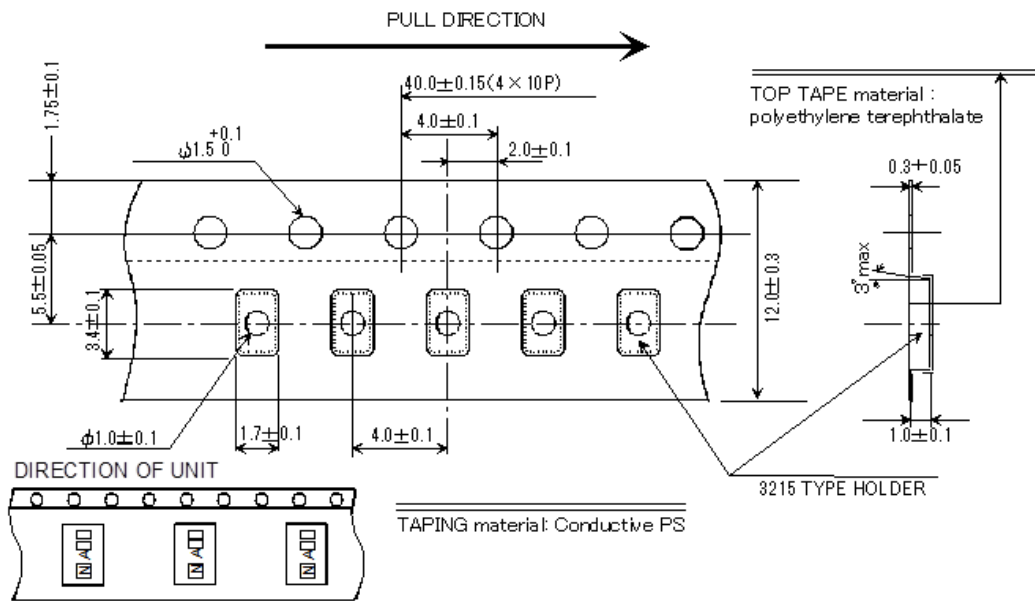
PULL DIRECTION

1.75±0.1

40.0±0.15(4×10P)

TOP TAPE material : polyethylene terephthalate

$\phi1.5^{+0.1}_{0}$

4.0±0.1

2.0±0.1

0.3±0.05

5.5±0.05

12.0±0.3

3°max

3.4±0.1

$\phi1.0\pm0.1$

1.7±0.1

4.0±0.1

1.0±0.1

DIRECTION OF UNIT

3215 TYPE HOLDER

TAPING material: Conductive PS